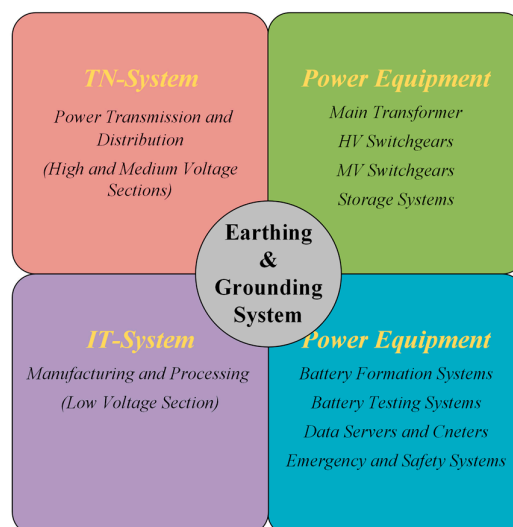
TN-System

Power Transmission and Distribution

(High and Medium Voltage Sections)

Power Equipment

Main Transformer

HV Switchgears

MV Switchgears

Storage Systems

Earthing & Grounding System

IT-System

Manufacturing and Processing

(Low Voltage Section)

Power Equipment

Battery Formation Systems

Battery Testing Systems

Data Servers and Cneters

Emergency and Safety Systems